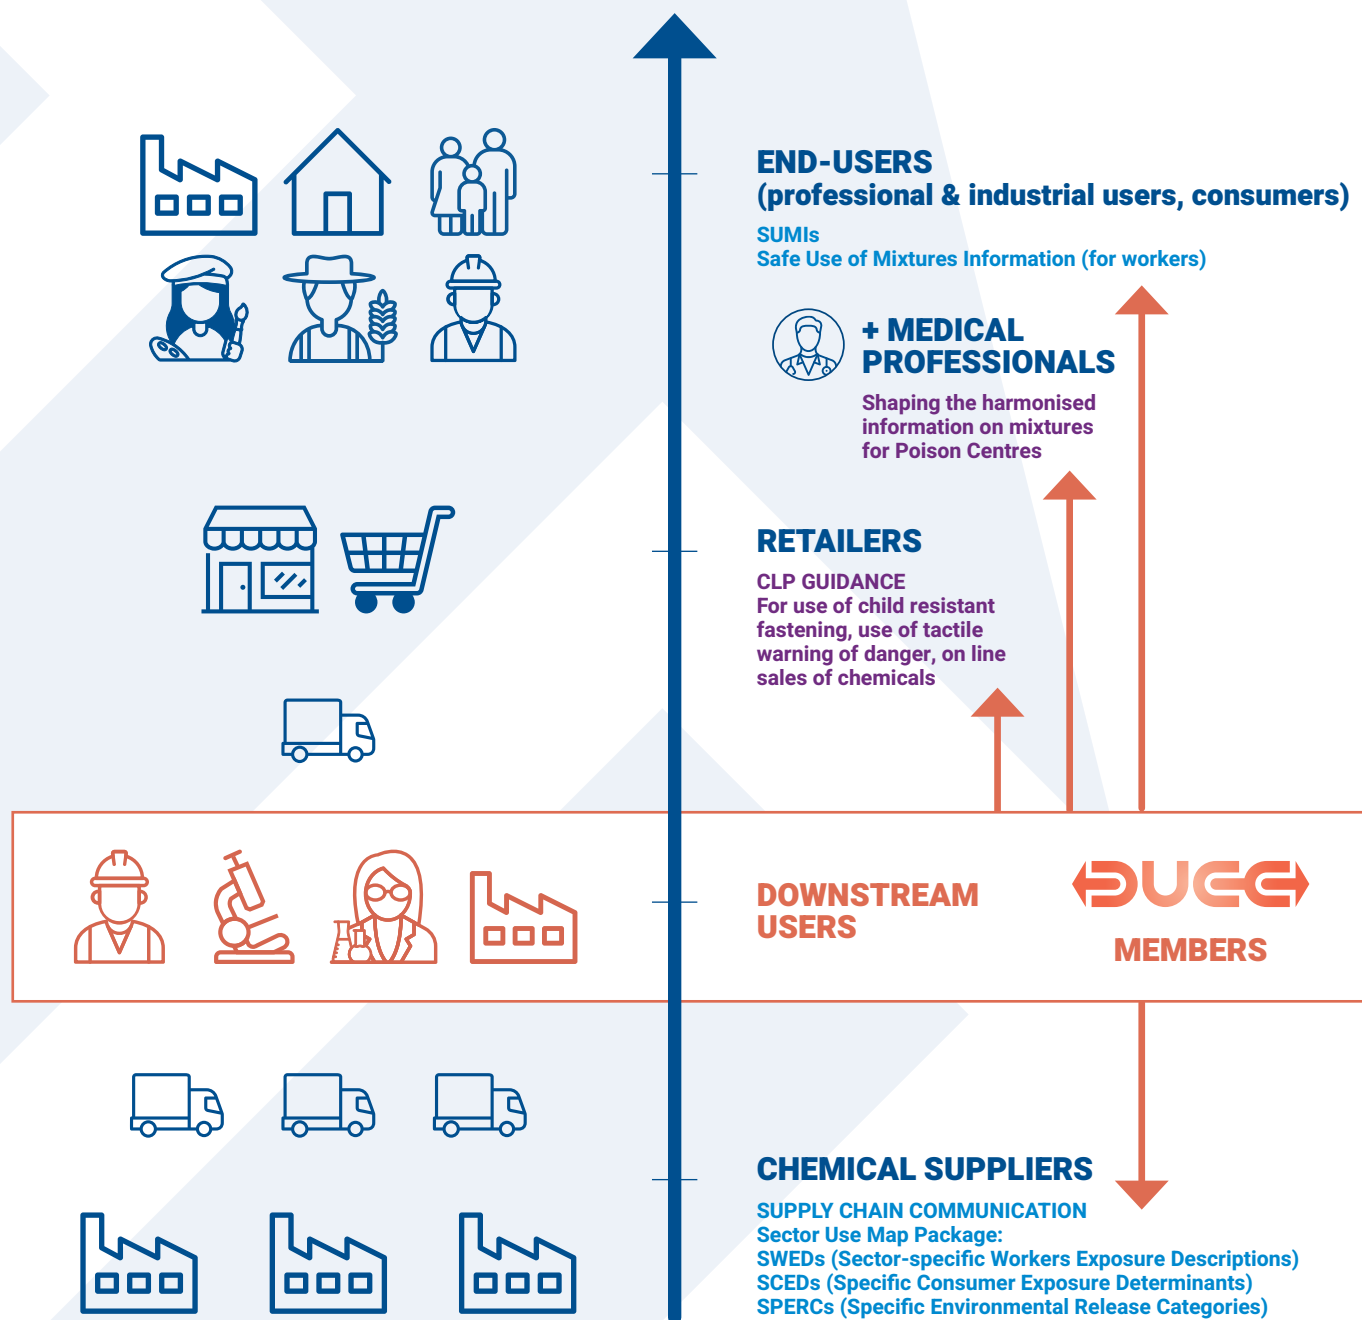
END-USERS
(professional & industrial users, consumers)

SUMIs
Safe Use of Mixtures Information (for workers)

+ MEDICAL PROFESSIONALS

Shaping the harmonised information on mixtures for Poison Centres

RETAILERS

CLP GUIDANCE
For use of child resistant fastening, use of tactile warning of danger, on line sales of chemicals

DOWNSTREAM USERS

DUCC

MEMBERS

CHEMICAL SUPPLIERS

SUPPLY CHAIN COMMUNICATION
Sector Use Map Package:
SWEDs (Sector-specific Workers Exposure Descriptions)
SCEDs (Specific Consumer Exposure Determinants)
SPERCs (Specific Environmental Release Categories)